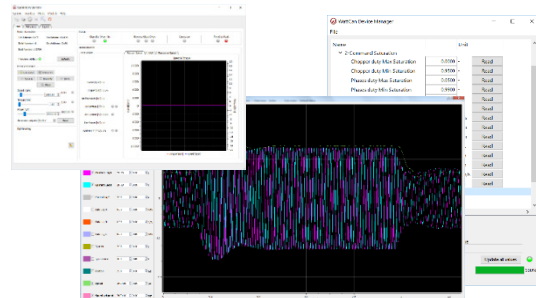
WattCon Device Manager

File

Name

Unit

Command Saturation

Chopper duty Max Saturation 0.9500 Reset

Chopper duty Min Saturation 0.0500 Reset

Phases duty Max Saturation 0.9500 Reset

Phases duty Min Saturation 0.0500 Reset

Reset

Reset

Reset

Reset

Reset

Reset

Update all values